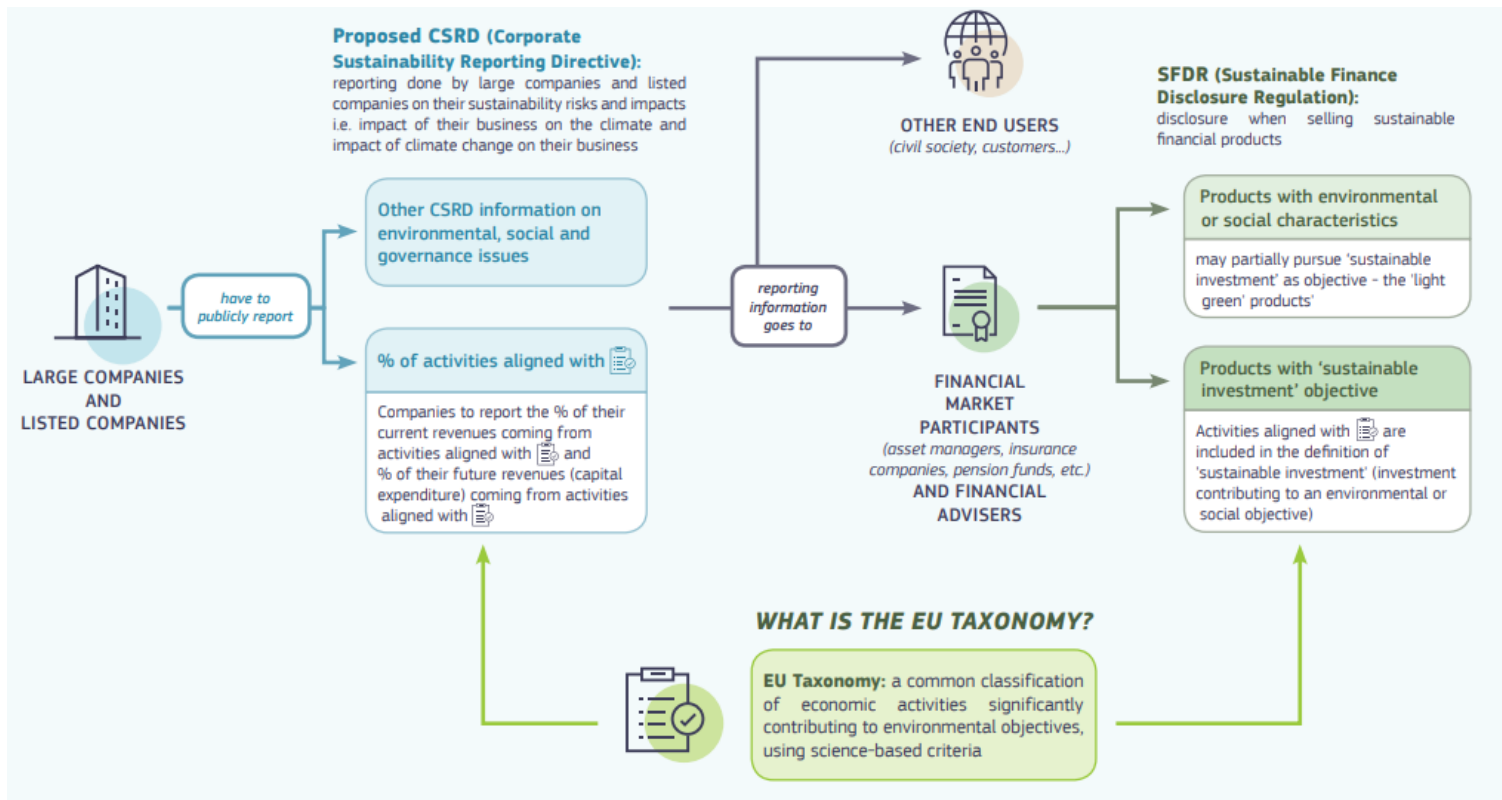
Proposed CSRD (Corporate Sustainability Reporting Directive): reporting done by large companies and listed companies on their sustainability risks and impacts i.e. impact of their business on the climate and impact of climate change on their business

OTHER END USERS
(civil society, customers...)

SFDR (Sustainable Finance Disclosure Regulation): disclosure when selling sustainable financial products

LARGE COMPANIES AND LISTED COMPANIES

have to publicly report

Other CSRD information on environmental, social and governance issues

% of activities aligned with

Companies to report the % of their current revenues coming from activities aligned with and % of their future revenues (capital expenditure) coming from activities aligned with

reporting information goes to

FINANCIAL MARKET PARTICIPANTS
(asset managers, insurance companies, pension funds, etc.)
AND FINANCIAL ADVISERS

Products with environmental or social characteristics

may partially pursue 'sustainable investment' as objective - the 'light green' products'

Products with 'sustainable investment' objective

Activities aligned with are included in the definition of 'sustainable investment' (investment contributing to an environmental or social objective)

WHAT IS THE EU TAXONOMY?

EU Taxonomy: a common classification of economic activities significantly contributing to environmental objectives, using science-based criteria